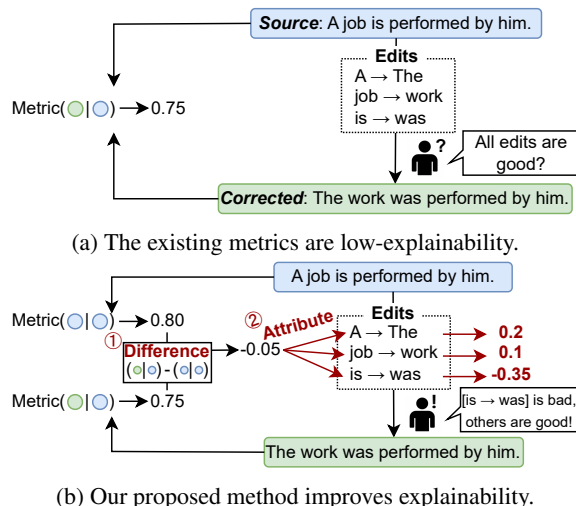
*Source*: A job is performed by him.

Edits
A → The
job → work
is → was

Metric(◯|◯) → 0.75

All edits are good?

?

*Corrected*: The work was performed by him.

(a) The existing metrics are low-explainability.

A job is performed by him.

Metric(◯|◯) → 0.80

① Difference
(◯|◯) - (◯|◯)

→ -0.05

② Attribute

Edits
A → The → 0.2
job → work → 0.1
is → was → -0.35

Metric(◯|◯) → 0.75

!

[is → was] is bad, others are good!

The work was performed by him.

(b) Our proposed method improves explainability.